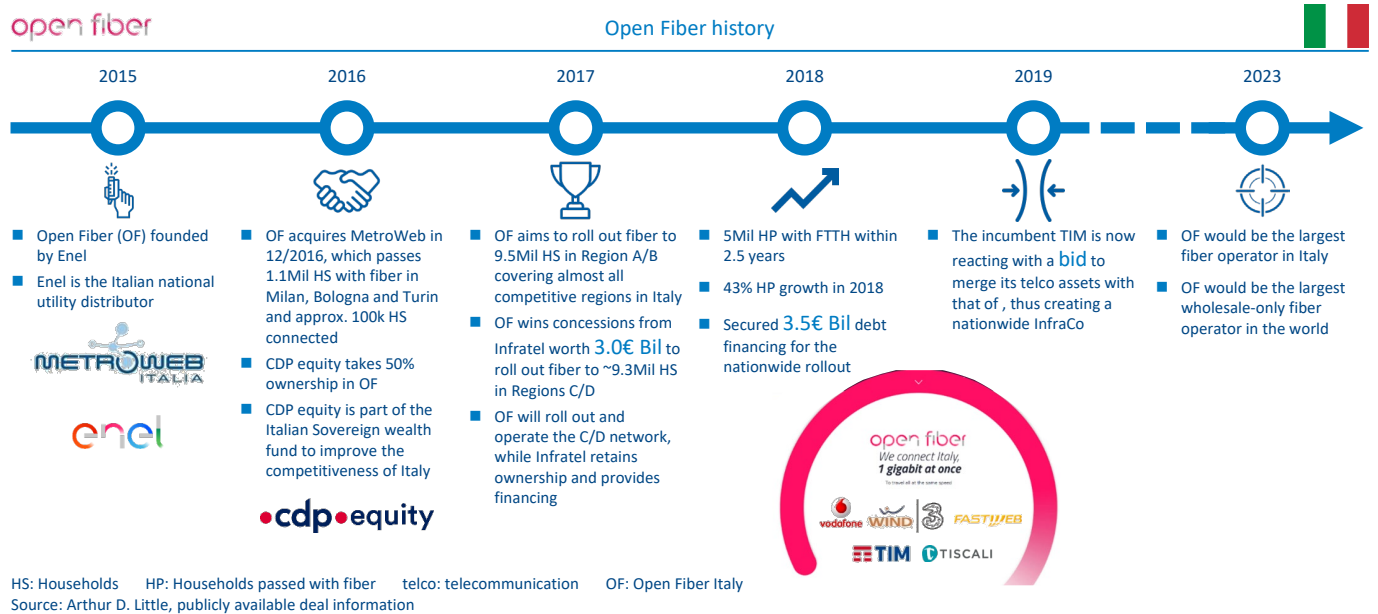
open fiber

Open Fiber history

2015

2016

2017

2018

2019

2023

Open Fiber (OF) founded by Enel

Enel is the Italian national utility distributor

METROWEB ITALIA

enel

OF acquires MetroWeb in 12/2016, which passes 1.1Mil HS with fiber in Milan, Bologna and Turin and approx. 100k HS connected

CDP equity takes 50% ownership in OF

CDP equity is part of the Italian Sovereign wealth fund to improve the competitiveness of Italy

cdp equity

OF aims to roll out fiber to 9.5Mil HS in Region A/B covering almost all competitive regions in Italy

OF wins concessions from Infratel worth 3.0€ Bil to roll out fiber to ~9.3Mil HS in Regions C/D

OF will roll out and operate the C/D network, while Infratel retains ownership and provides financing

5Mil HP with FTTH within 2.5 years

43% HP growth in 2018

Secured 3.5€ Bil debt financing for the nationwide rollout

open fiber
We connect Italy, 1 gigabit at once

vodafone WIND 3 FASTWEB
TIM TISCALI

The incumbent TIM is now reacting with a bid to merge its telco assets with that of , thus creating a nationwide InfraCo

OF would be the largest fiber operator in Italy

OF would be the largest wholesale-only fiber operator in the world

HS: Households HP: Households passed with fiber telco: telecommunication OF: Open Fiber Italy
Source: Arthur D. Little, publicly available deal information